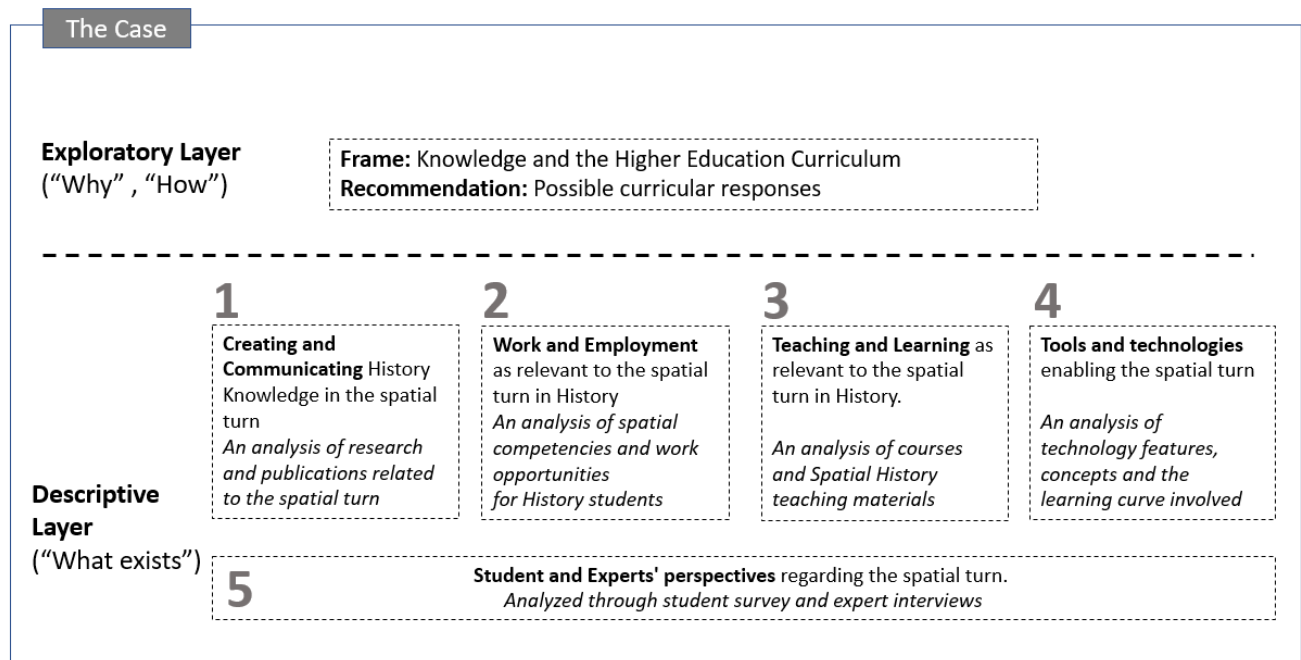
The Case

**Exploratory Layer**
(“Why” , “How”)

**Frame:** Knowledge and the Higher Education Curriculum
**Recommendation:** Possible curricular responses

1

**Creating and Communicating** History Knowledge in the spatial turn
*An analysis of research and publications related to the spatial turn*

2

**Work and Employment** as relevant to the spatial turn in History
*An analysis of spatial competencies and work opportunities for History students*

3

**Teaching and Learning** as relevant to the spatial turn in History.

*An analysis of courses and Spatial History teaching materials*

4

**Tools and technologies** enabling the spatial turn

*An analysis of technology features, concepts and the learning curve involved*

**Descriptive Layer**
(“What exists”)

5

**Student and Experts' perspectives** regarding the spatial turn.
*Analyzed through student survey and expert interviews*